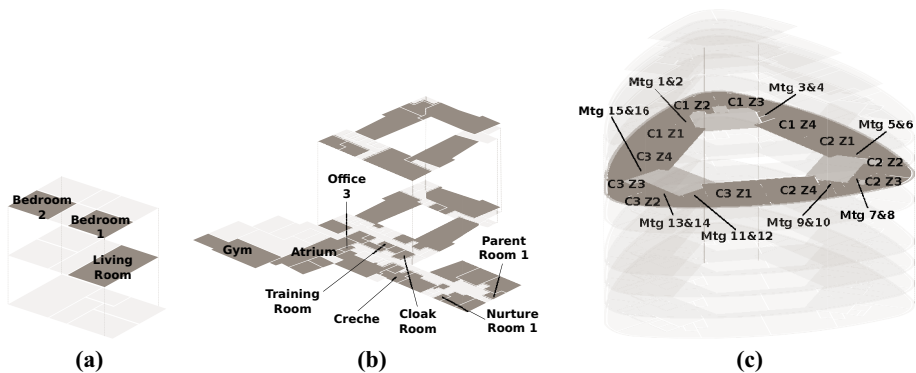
Bedroom 2

Bedroom 1

Living Room

(a)

Office 3

Gym

Atrium

Parent Room 1

Training Room

Creche

Cloak Room

Nurture Room 1

(b)

Mtg 1&2

C1 Z2

C1 Z3

Mtg 3&4

Mtg 15&16

C1 Z1

C1 Z4

Mtg 5&6

C3 Z4

C2 Z1

C2 Z2

C3 Z3

C3 Z1

C2 Z4

C2 Z3

C3 Z2

Mtg 13&14

Mtg 11&12

Mtg 9&10

Mtg 7&8

(c)